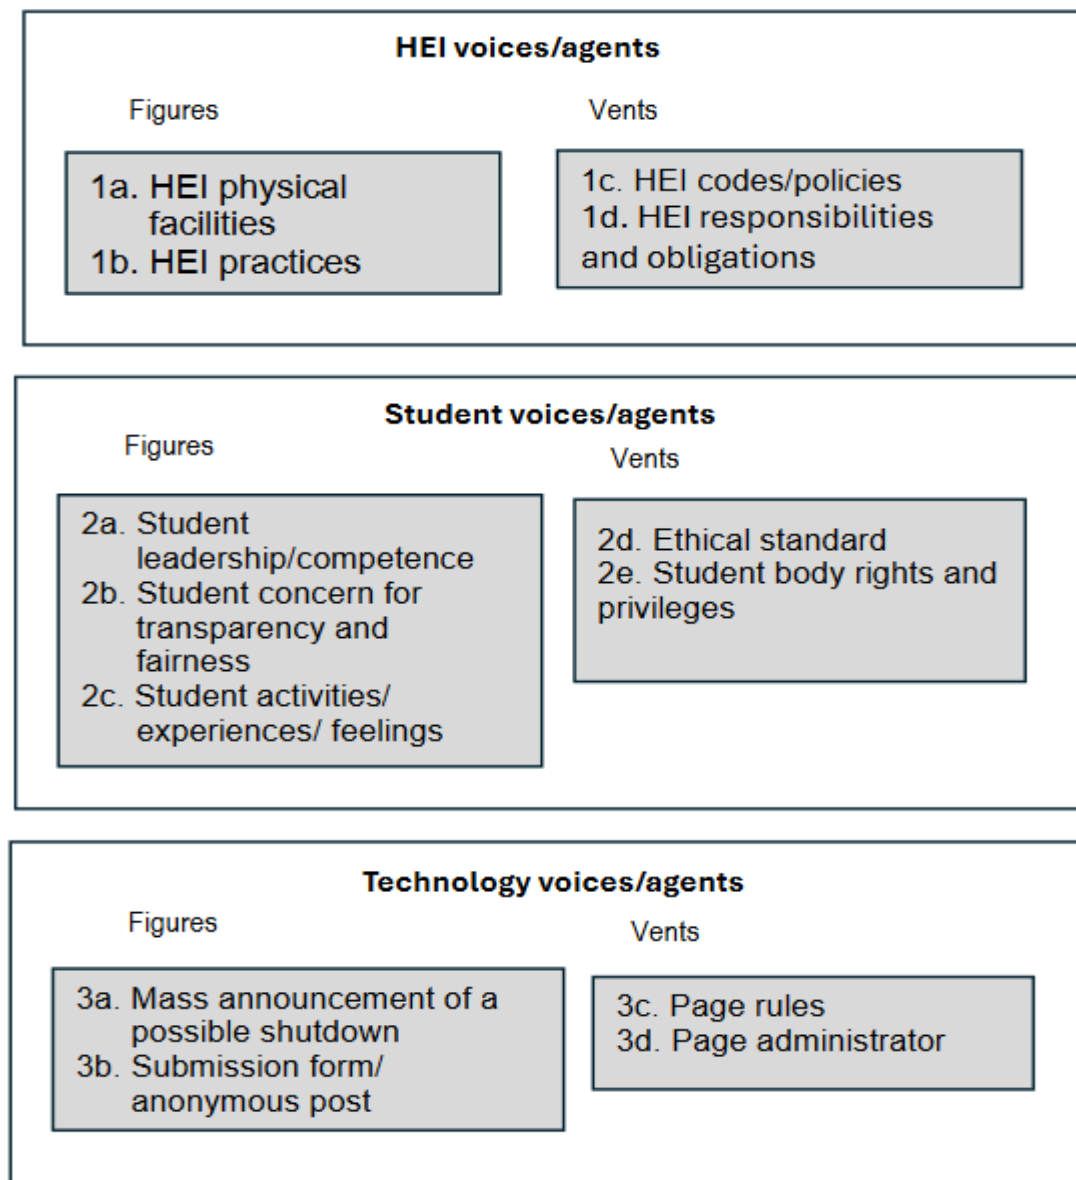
HEI voices/agents

Figures

1a. HEI physical facilities
1b. HEI practices

Vents

1c. HEI codes/policies
1d. HEI responsibilities and obligations

Student voices/agents

Figures

2a. Student leadership/competence
2b. Student concern for transparency and fairness
2c. Student activities/ experiences/ feelings

Vents

2d. Ethical standard
2e. Student body rights and privileges

Technology voices/agents

Figures

3a. Mass announcement of a possible shutdown
3b. Submission form/ anonymous post

Vents

3c. Page rules
3d. Page administrator